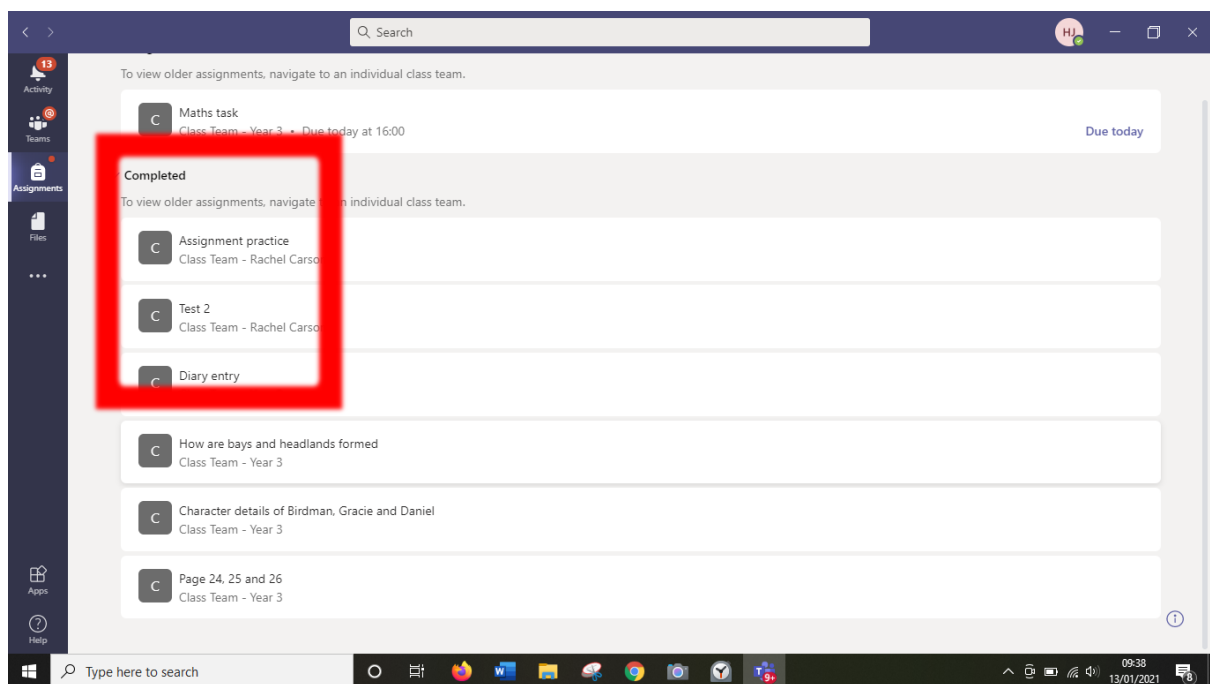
Search

HJ

13
Activity

Teams

Assignments

Files

...

To view older assignments, navigate to an individual class team.

C
Maths task
Class Team - Year 3 • Due today at 16:00
Due today

Completed

To view older assignments, navigate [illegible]n individual class team.

C
Assignment practice
Class Team - Rachel Carso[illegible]

C
Test 2
Class Team - Rachel Carso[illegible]

C
Diary entry

C
How are bays and headlands formed
Class Team - Year 3

C
Character details of Birdman, Gracie and Daniel
Class Team - Year 3

C
Page 24, 25 and 26
Class Team - Year 3

Apps

Help

Type here to search

09:38
13/01/2021

8